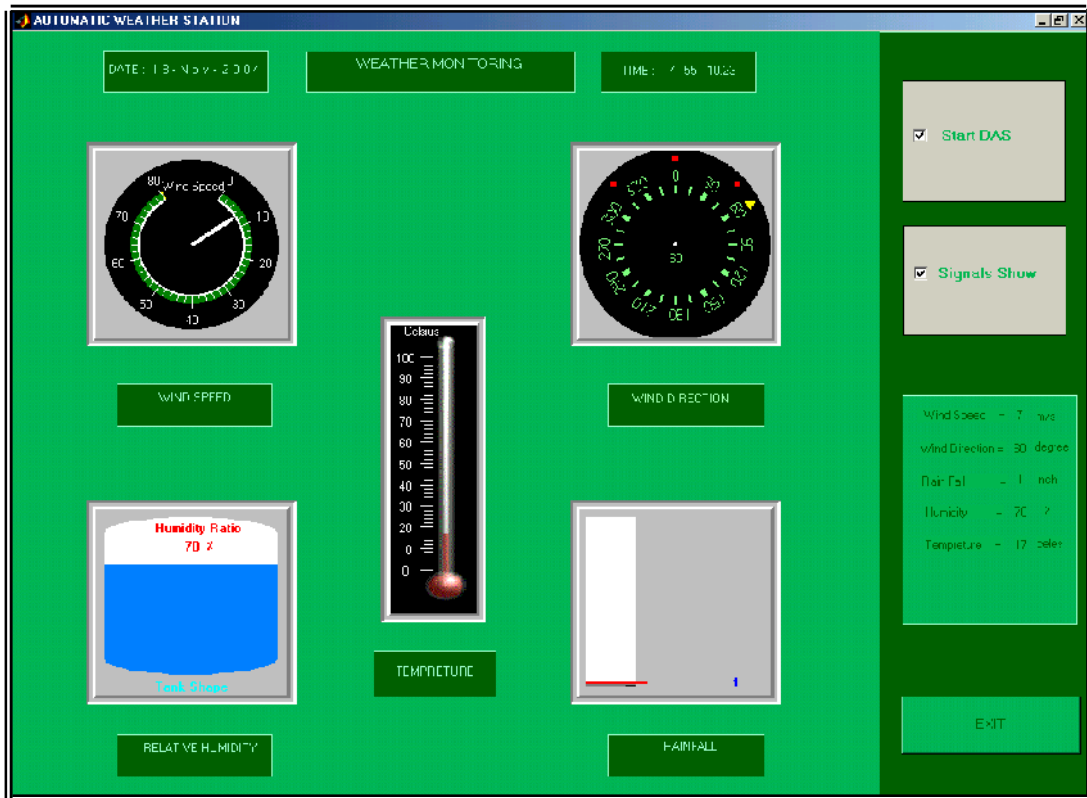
AUTOMATIC WEATHER STATION

DATE : 13-Nov-2007

WEATHER MONITORING

TIME : 7 55 10.23

Start DAS

Signals Show

Wind Speed

80 0 10 20 30 40 50 60 70

0 30 60 90 120 150 180 210 240 270 300 330

Celsius

100 90 80 70 60 50 40 30 20 10 0 0

WIND SPEED

WIND DIRECTION

Wind Speed = 7 m/s

Wind Direction = 30 degree

Rain Fall = 1 inch

Humidity = 70 %

Temperature = 17 celc

Humidity Ratio

70 %

Tank Shape

1

TEMPRETURE

EXIT

RELATIVE HUMIDITY

RAINFALL